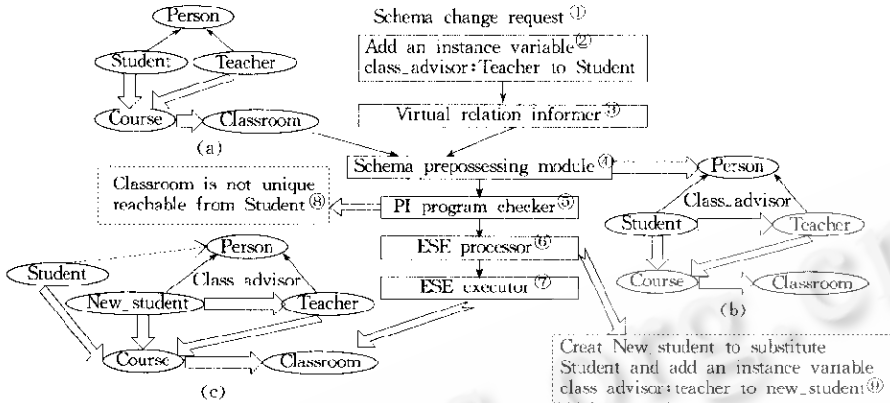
Person

Student

Teacher

Course

Classroom

(a)

Schema change request ①

Add an instance variable ② class_advisor: Teacher to Student

Virtual relation informer ③

Schema prepossessing module ④

Classroom is not unique reachable from Student ⑧

PI program checker ⑤

ESE processor ⑥

ESE executor ⑦

Person

Class_advisor

Student

Teacher

Course

Classroom

(b)

Student

Person

Class advisor

New_student

Teacher

Course

Classroom

(c)

Creat New_student to substitute Student and add an instance variable class advisor: teacher to new_student ⑨